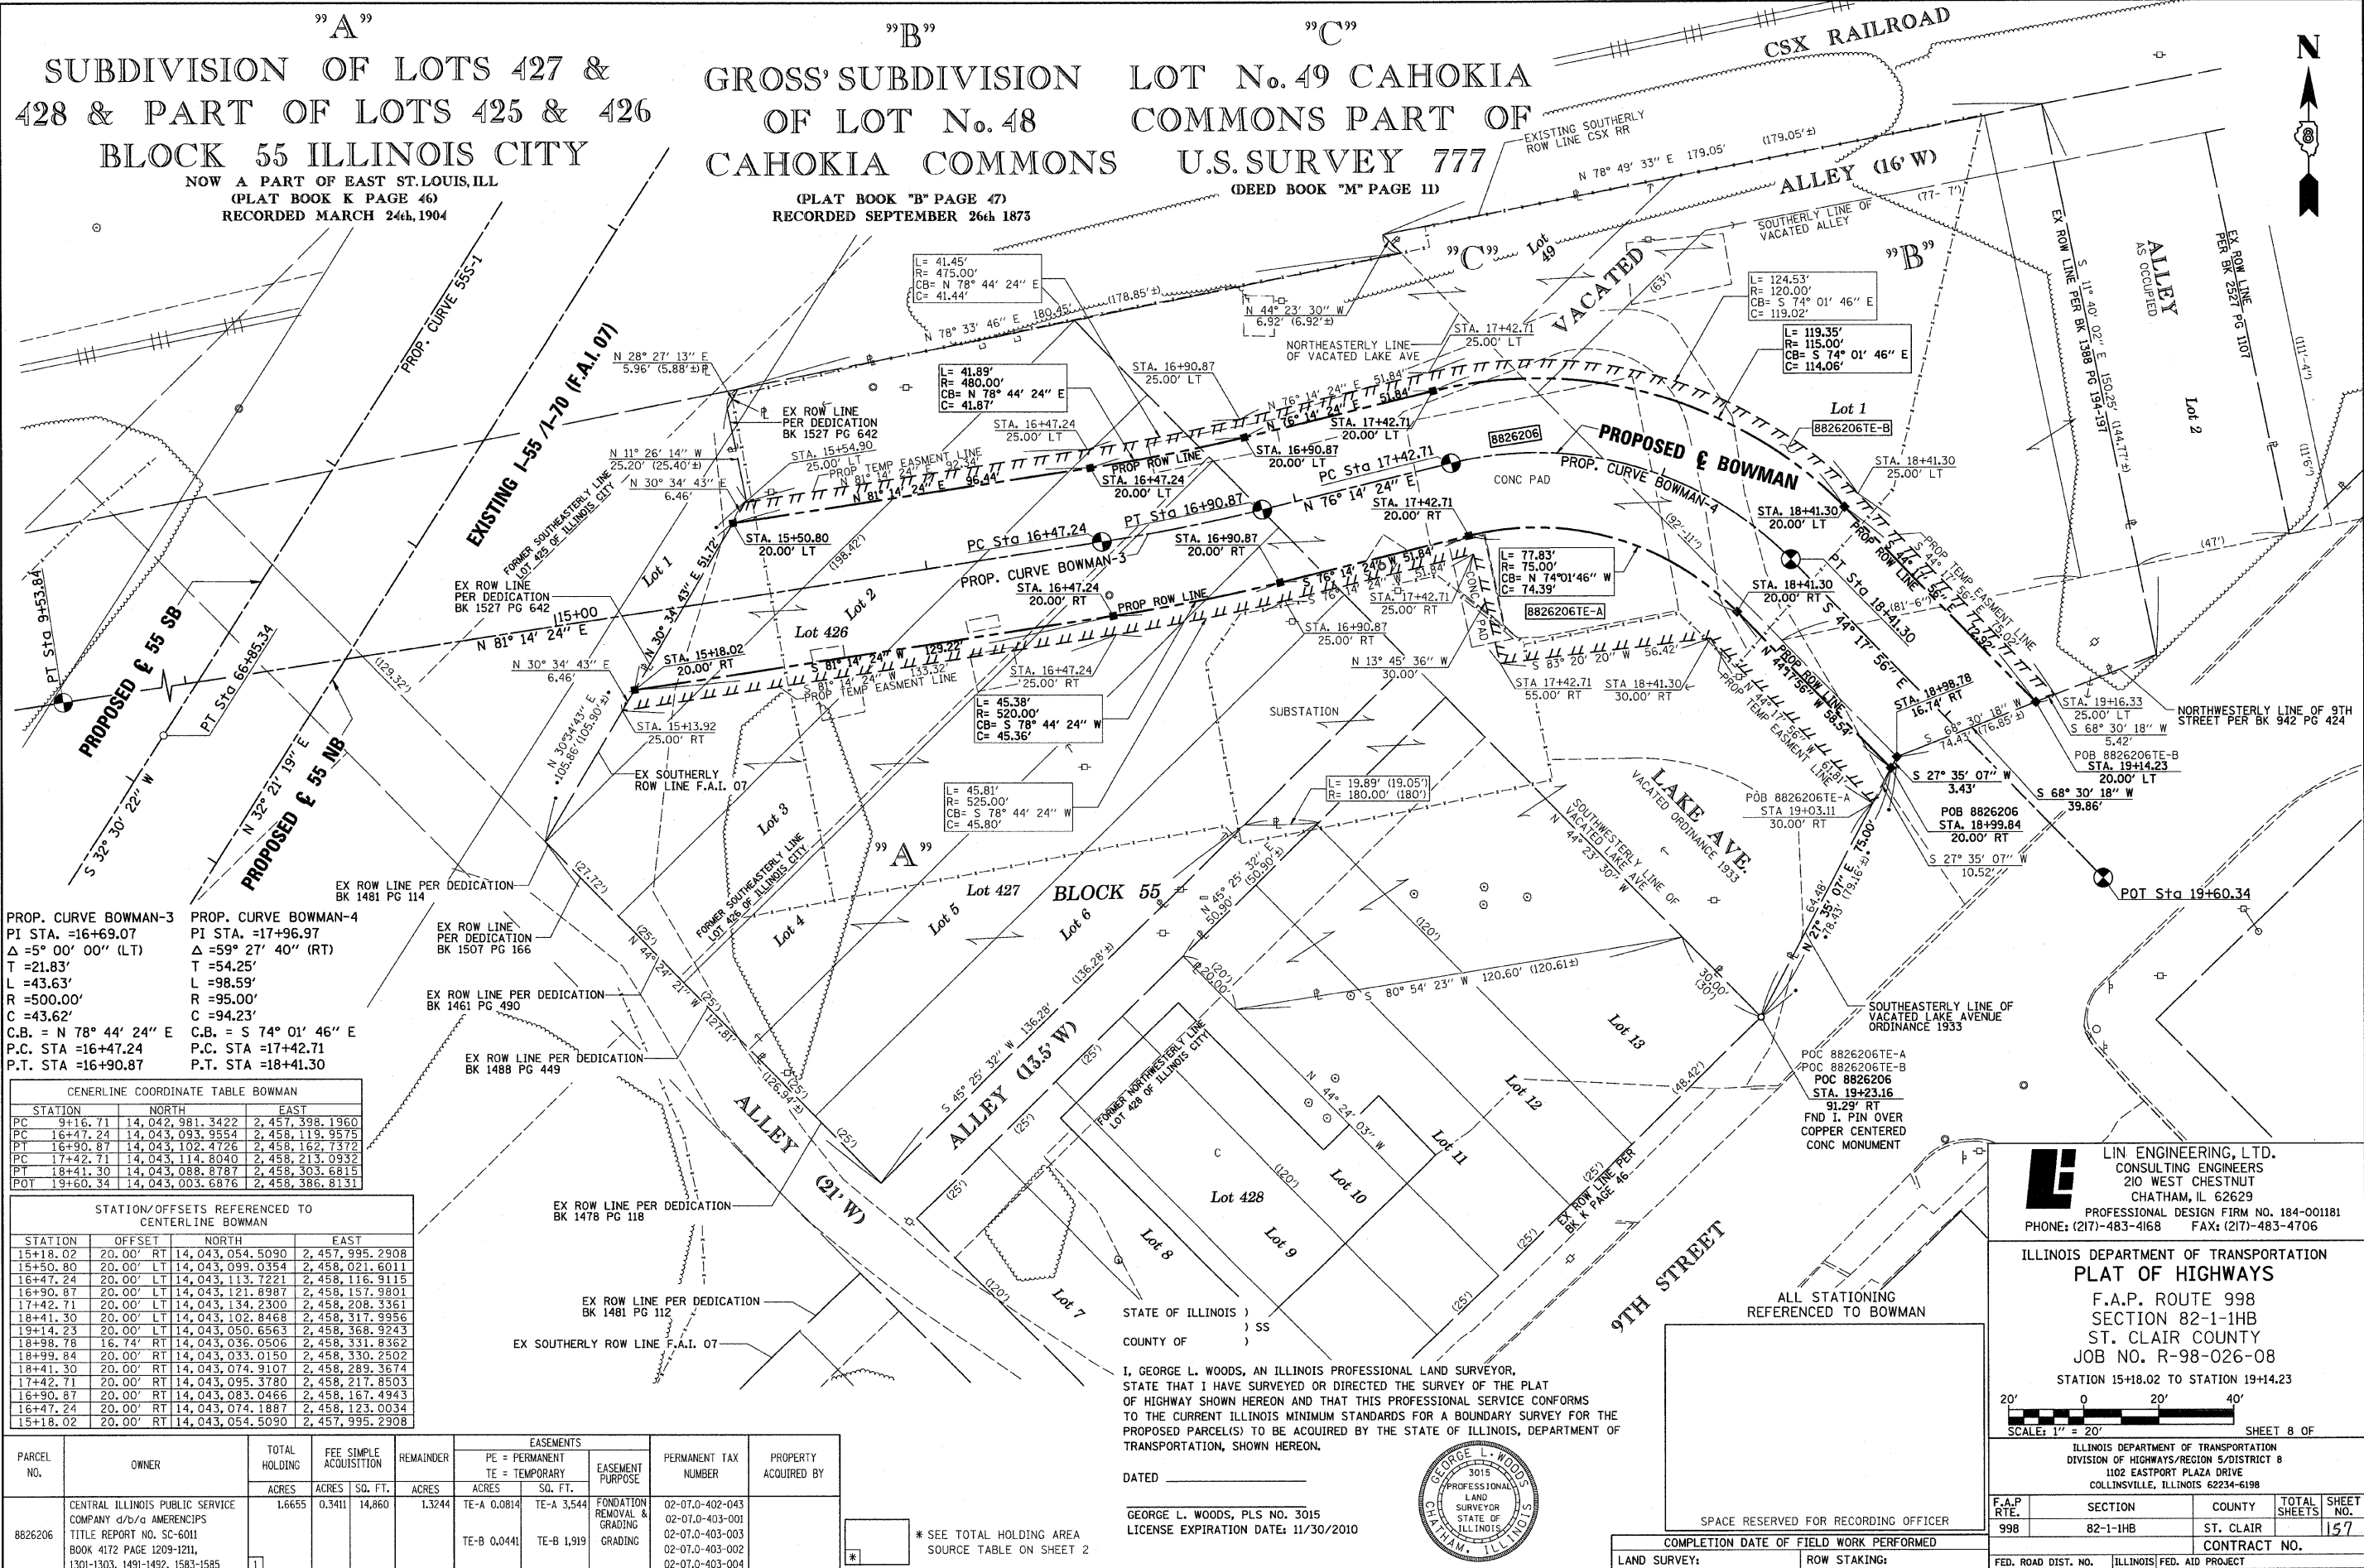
"A"
SUBDIVISION OF LOTS 427 & 428 & PART OF LOTS 425 & 426 BLOCK 55 ILLINOIS CITY
NOW A PART OF EAST ST. LOUIS, ILL
(PLAT BOOK K PAGE 46)
RECORDED MARCH 24th, 1904

"B"
GROSS' SUBDIVISION OF LOT No. 48 CAHOKIA COMMONS
(PLAT BOOK "B" PAGE 47)
RECORDED SEPTEMBER 26th 1873

"C"
LOT No. 49 CAHOKIA COMMONS PART OF U.S. SURVEY 777
(DEED BOOK "M" PAGE 11)

CSX RAILROAD
N
EXISTING SOUTHERLY ROW LINE CSX RR
N 78° 49' 33" E 179.05' (179.05'±)
ALLEY (16' W)
(77-7')
SOUTHERLY LINE OF VACATED ALLEY
"B"
ALLEY AS OCCUPIED
EX ROW LINE PER BK 1388 PG 194-197
EX ROW LINE PER BK 2527 PG 1107
S 11° 40' 02" E 150.25' (144.77'±)
(111.4')
(11.6')
Lot 2
"C" Lot 49
VACATED
(63')
L= 124.53'
R= 120.00'
CB= S 74° 01' 46" E
C= 119.02'
L= 119.35'
R= 115.00'
CB= S 74° 01' 46" E
C= 114.06'
Lot 1
8826206TE-B
L= 41.45'
R= 475.00'
CB= N 78° 44' 24" E
C= 41.44'
N 78° 33' 46" E 180.45' (178.85'±)
N 44° 23' 30" W 6.92' (6.92'±)
NORTHEASTERLY LINE OF VACATED LAKE AVE
STA. 17+42.71 25.00' LT
PROP. CURVE 55S-1
EXISTING I-55/I-70 (F.A.I. 07)
N 28° 27' 13" E 5.96' (5.88'±)
L= 41.89'
R= 480.00'
CB= N 78° 44' 24" E
C= 41.87'
EX ROW LINE PER DEDICATION BK 1527 PG 642
STA. 16+90.87 25.00' LT
N 76° 14' 24" E 51.84'
N 76° 14' 24" E
STA. 17+42.71 20.00' LT
8826206
PROPOSED ℄ BOWMAN
PROP. CURVE BOWMAN-4
CONC PAD
STA. 16+47.24 25.00' LT
STA. 15+54.90 25.00' LT
PROP TEMP EASEMENT LINE
N 81° 14' 24" E 92.34'
N 81° 14' 24" E 96.44'
PROP ROW LINE
STA. 16+47.24 20.00' LT
STA. 16+90.87 20.00' LT
PC Sta 17+42.71
PT Sta 16+90.87
N 76° 14' 24" E
STA. 17+42.71 20.00' RT
N 11° 26' 14" W 25.20' (25.40'±)
N 30° 34' 43" E 6.46'
FORMER SOUTHEASTERLY LINE LOT 425 OF ILLINOIS CITY
STA. 15+50.80 20.00' LT
(198.42')
PC Sta 16+47.24
PROP. CURVE BOWMAN-3
STA. 16+47.24 20.00' RT
STA. 16+90.87 20.00' RT
STA. 18+41.30 20.00' LT
STA. 18+41.30 25.00' LT
PROP ROW LINE
PT Sta 18+41.30
S 44° 17' 56" E 12.92'
PROP TEMP EASEMENT LINE
(47')
(92'-11")
(81'-6")
PT Sta 9+53.84
PROPOSED ℄ 55 SB
PT Sta 66+85.34
PROPOSED ℄ 55 NB
N 32° 21' 19" E
S 32° 30' 22" W
EX ROW LINE PER DEDICATION BK 1527 PG 642
Lot 1
Lot 2
Lot 426
115+00
N 81° 14' 24" E
N 30° 34' 43" E 51.72'
(129.32')
N 30° 34' 43" E 6.46'
N 30° 34' 43" E
STA. 15+18.02 20.00' RT
S 81° 14' 24" W 129.22'
S 81° 14' 24" W 133.32'
PROP TEMP EASEMENT LINE
STA. 15+13.92 25.00' RT
N 30°34'43" E (105.90')
N 30° 34' 43" E (105.66')
EX SOUTHERLY ROW LINE F.A.I. 07
PROP ROW LINE
S 76° 14' 24" W 51.84'
STA. 17+42.71 25.00' RT
STA. 16+90.87 25.00' RT
STA. 16+47.24 25.00' RT
L= 45.38'
R= 520.00'
CB= S 78° 44' 24" W
C= 45.36'
L= 77.83'
R= 75.00'
CB= N 74°01'46" W
C= 74.39'
8826206TE-A
CONC PAD
S 83° 20' 20" W 56.42'
N 13° 45' 36" W 30.00'
STA 17+42.71 55.00' RT
STA 18+41.30 30.00' RT
STA. 18+41.30 20.00' RT
S 44° 17' 56" E
PROP ROW LINE
N 44°17'56" W 58.54'
PROP TEMP EASEMENT LINE
44°17'56" W 61.81'
STA. 18+98.78 16.74' RT
S 68° 30' 18" W 74.43' (76.85'±)
STA. 19+16.33 25.00' LT
S 68° 30' 18" W 5.42'
NORTHWESTERLY LINE OF 9TH STREET PER BK 942 PG 424
POB 8826206TE-B
STA. 19+14.23 20.00' LT
S 68° 30' 18" W 39.86'
S 27° 35' 07" W 3.43'
POB 8826206
STA. 18+99.84 20.00' RT
S 27° 35' 07" W 10.52'
POT Sta 19+60.34
SUBSTATION
L= 19.89' (19.05')
R= 180.00' (180')
L= 45.81'
R= 525.00'
CB= S 78° 44' 24" W
C= 45.80'
Lot 3
FORMER SOUTHEASTERLY LINE LOT 426 OF ILLINOIS CITY
"A"
LAKE AVE.
VACATED ORDINANCE 1933
SOUTHWESTERLY LINE OF VACATED LAKE AVE
N 44° 23' 30" W
POB 8826206TE-A
STA 19+03.11
30.00' RT
75.00'
N 27° 35' 07" E (79.16'±)
64.48'
78.43'
EX ROW LINE PER DEDICATION BK 1481 PG 114
(27.72')
Lot 427
BLOCK 55
Lot 5
Lot 6
Lot 4
N 45° 25' 32" E 50.90' (50.90'±)
(120')
EX ROW LINE PER DEDICATION BK 1507 PG 166
(25')
N 44° 24' 21" W
(136.28'±)
(20')
20.00'
S 80° 54' 23" W 120.60' (120.61±)
30.00' (30')
Lot 13
SOUTHEASTERLY LINE OF VACATED LAKE AVENUE ORDINANCE 1933
EX ROW LINE PER DEDICATION BK 1461 PG 490
(25')
127.81'
EX ROW LINE PER DEDICATION BK 1488 PG 449
(126.34'±)
(25')
S 45° 25' 32" W 136.28'
ALLEY (13.5' W)
FORMER NORTHWESTERLY LINE LOT 428 OF ILLINOIS CITY
N 44° 24' 03" W
Lot 12
(48.42')
POC 8826206TE-A
POC 8826206TE-B
POC 8826206
STA. 19+23.16
91.29' RT
FND I. PIN OVER COPPER CENTERED CONC MONUMENT
ALLEY (21' W)
(25')
(25')
C
Lot 11
Lot 10
Lot 428
(120')
(25')
EX ROW LINE PER BK K PAGE 46
EX ROW LINE PER DEDICATION BK 1478 PG 118
Lot 8
Lot 9
(25')
(120')
Lot 7
9TH STREET
(25')
EX ROW LINE PER DEDICATION BK 1481 PG 112
EX SOUTHERLY ROW LINE F.A.I. 07

PROP. CURVE BOWMAN-3
PI STA. =16+69.07
Δ =5° 00' 00" (LT)
T =21.83'
L =43.63'
R =500.00'
C =43.62'
C.B. = N 78° 44' 24" E
P.C. STA =16+47.24
P.T. STA =16+90.87

PROP. CURVE BOWMAN-4
PI STA. =17+96.97
Δ =59° 27' 40" (RT)
T =54.25'
L =98.59'
R =95.00'
C =94.23'
C.B. = S 74° 01' 46" E
P.C. STA =17+42.71
P.T. STA =18+41.30

CENERLINE COORDINATE TABLE BOWMAN
| STATION | | NORTH | EAST |
|---|---|---|---|
| PC | 9+16.71 | 14,042,981.3422 | 2,457,398.1960 |
| PC | 16+47.24 | 14,043,093.9554 | 2,458,119.9575 |
| PT | 16+90.87 | 14,043,102.4726 | 2,458,162.7372 |
| PC | 17+42.71 | 14,043,114.8040 | 2,458,213.0932 |
| PT | 18+41.30 | 14,043,088.8787 | 2,458,303.6815 |
| POT | 19+60.34 | 14,043,003.6876 | 2,458,386.8131 |

STATION/OFFSETS REFERENCED TO CENTERLINE BOWMAN
| STATION | OFFSET | | NORTH | EAST |
|---|---|---|---|---|
| 15+18.02 | 20.00' | RT | 14,043,054.5090 | 2,457,995.2908 |
| 15+50.80 | 20.00' | LT | 14,043,099.0354 | 2,458,021.6011 |
| 16+47.24 | 20.00' | LT | 14,043,113.7221 | 2,458,116.9115 |
| 16+90.87 | 20.00' | LT | 14,043,121.8987 | 2,458,157.9801 |
| 17+42.71 | 20.00' | LT | 14,043,134.2300 | 2,458,208.3361 |
| 18+41.30 | 20.00' | LT | 14,043,102.8468 | 2,458,317.9956 |
| 19+14.23 | 20.00' | LT | 14,043,050.6563 | 2,458,368.9243 |
| 18+98.78 | 16.74' | RT | 14,043,036.0506 | 2,458,331.8362 |
| 18+99.84 | 20.00' | RT | 14,043,033.0150 | 2,458,330.2502 |
| 18+41.30 | 20.00' | RT | 14,043,074.9107 | 2,458,289.3674 |
| 17+42.71 | 20.00' | RT | 14,043,095.3780 | 2,458,217.8503 |
| 16+90.87 | 20.00' | RT | 14,043,083.0466 | 2,458,167.4943 |
| 16+47.24 | 20.00' | RT | 14,043,074.1887 | 2,458,123.0034 |
| 15+18.02 | 20.00' | RT | 14,043,054.5090 | 2,457,995.2908 |

| PARCEL NO. | OWNER | TOTAL HOLDING ACRES | FEE SIMPLE ACQUISITION ACRES | FEE SIMPLE ACQUISITION SQ. FT. | REMAINDER ACRES | EASEMENTS PE = PERMANENT TE = TEMPORARY ACRES | SQ. FT. | EASEMENT PURPOSE | PERMANENT TAX NUMBER | PROPERTY ACQUIRED BY |
|---|---|---|---|---|---|---|---|---|---|---|
| 8826206 | CENTRAL ILLINOIS PUBLIC SERVICE COMPANY d/b/a AMERENCIPS TITLE REPORT NO. SC-6011 BOOK 4172 PAGE 1209-1211, 1301-1303, 1491-1492, 1583-1585 | 1.6655 1 | 0.3411 | 14,860 | 1.3244 | TE-A 0.0814 TE-B 0.0441 | TE-A 3,544 TE-B 1,919 | FONDATION REMOVAL & GRADING GRADING | 02-07.0-402-043 02-07.0-403-001 02-07.0-403-003 02-07.0-403-002 02-07.0-403-004 | |

* * SEE TOTAL HOLDING AREA SOURCE TABLE ON SHEET 2

STATE OF ILLINOIS )
) SS
COUNTY OF )

I, GEORGE L. WOODS, AN ILLINOIS PROFESSIONAL LAND SURVEYOR, STATE THAT I HAVE SURVEYED OR DIRECTED THE SURVEY OF THE PLAT OF HIGHWAY SHOWN HEREON AND THAT THIS PROFESSIONAL SERVICE CONFORMS TO THE CURRENT ILLINOIS MINIMUM STANDARDS FOR A BOUNDARY SURVEY FOR THE PROPOSED PARCEL(S) TO BE ACQUIRED BY THE STATE OF ILLINOIS, DEPARTMENT OF TRANSPORTATION, SHOWN HEREON.

DATED ____________

GEORGE L. WOODS, PLS NO. 3015
LICENSE EXPIRATION DATE: 11/30/2010

GEORGE L. WOODS 3015 PROFESSIONAL LAND SURVEYOR STATE OF ILLINOIS CHATHAM, ILLINOIS

ALL STATIONING REFERENCED TO BOWMAN

SPACE RESERVED FOR RECORDING OFFICER

COMPLETION DATE OF FIELD WORK PERFORMED
LAND SURVEY: ROW STAKING:

LIN ENGINEERING, LTD.
CONSULTING ENGINEERS
210 WEST CHESTNUT
CHATHAM, IL 62629
PROFESSIONAL DESIGN FIRM NO. 184-001181
PHONE: (217)-483-4168 FAX: (217)-483-4706

ILLINOIS DEPARTMENT OF TRANSPORTATION
PLAT OF HIGHWAYS
F.A.P. ROUTE 998
SECTION 82-1-1HB
ST. CLAIR COUNTY
JOB NO. R-98-026-08
STATION 15+18.02 TO STATION 19+14.23
20' 0 20' 40'
SCALE: 1" = 20'
SHEET 8 OF

ILLINOIS DEPARTMENT OF TRANSPORTATION
DIVISION OF HIGHWAYS/REGION 5/DISTRICT 8
1102 EASTPORT PLAZA DRIVE
COLLINSVILLE, ILLINOIS 62234-6198

| F.A.P RTE. | SECTION | COUNTY | TOTAL SHEETS | SHEET NO. |
|---|---|---|---|---|
| 998 | 82-1-1HB | ST. CLAIR | | 157 |

CONTRACT NO.
FED. ROAD DIST. NO. | ILLINOIS | FED. AID PROJECT